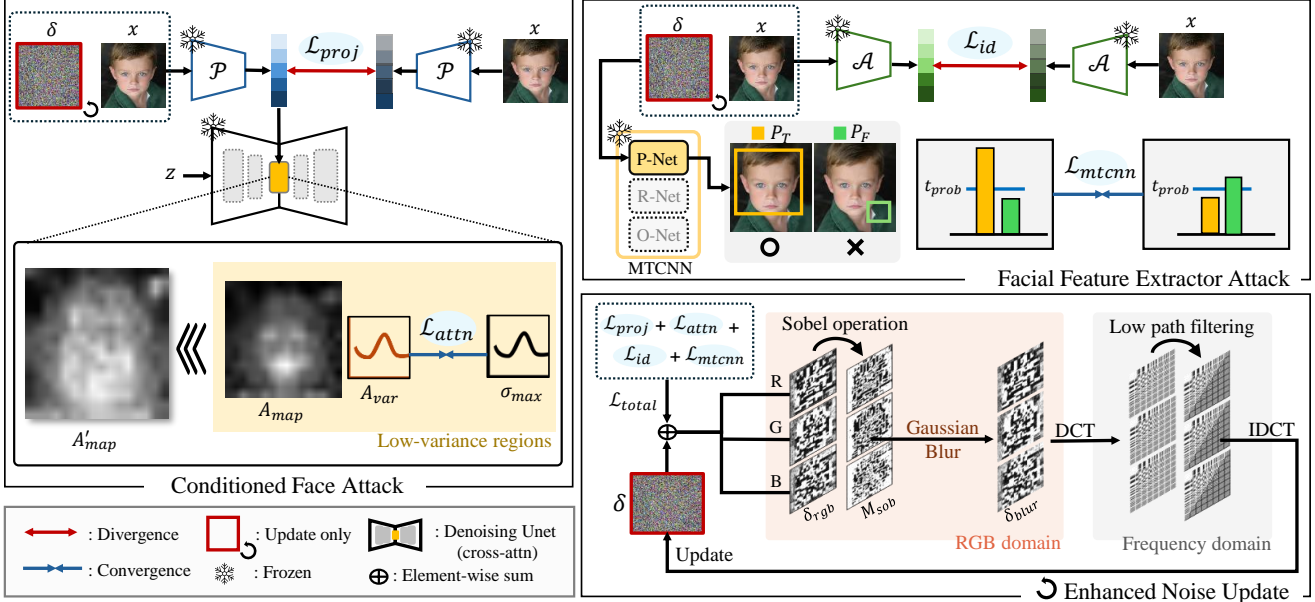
$\delta$ $x$

$\mathcal{P}$

$\mathcal{L}_{proj}$

$\mathcal{P}$

$x$

$z$

$A'_{map}$

$A_{map}$

$A_{var}$

$\mathcal{L}_{attn}$

$\sigma_{max}$

Low-variance regions

Conditioned Face Attack

$\delta$ $x$

$\mathcal{A}$

$\mathcal{L}_{id}$

$\mathcal{A}$

$x$

P-Net

R-Net

O-Net

MTCNN

$P_T$ $P_F$

$t_{prob}$

$\mathcal{L}_{mtcnn}$

$t_{prob}$

Facial Feature Extractor Attack

$\mathcal{L}_{proj}$ + $\mathcal{L}_{attn}$ + $\mathcal{L}_{id}$ + $\mathcal{L}_{mtcnn}$

$\mathcal{L}_{total}$

$\oplus$

$\delta$

Update

Sobel operation

R

G

B

$\delta_{rgb}$

$M_{sob}$

Gaussian Blur

$\delta_{blur}$

RGB domain

DCT

Low path filtering

IDCT

Frequency domain

Enhanced Noise Update

: Divergence

: Convergence

: Update only

: Frozen

: Denoising Unet (cross-attn)

$\oplus$ : Element-wise sum